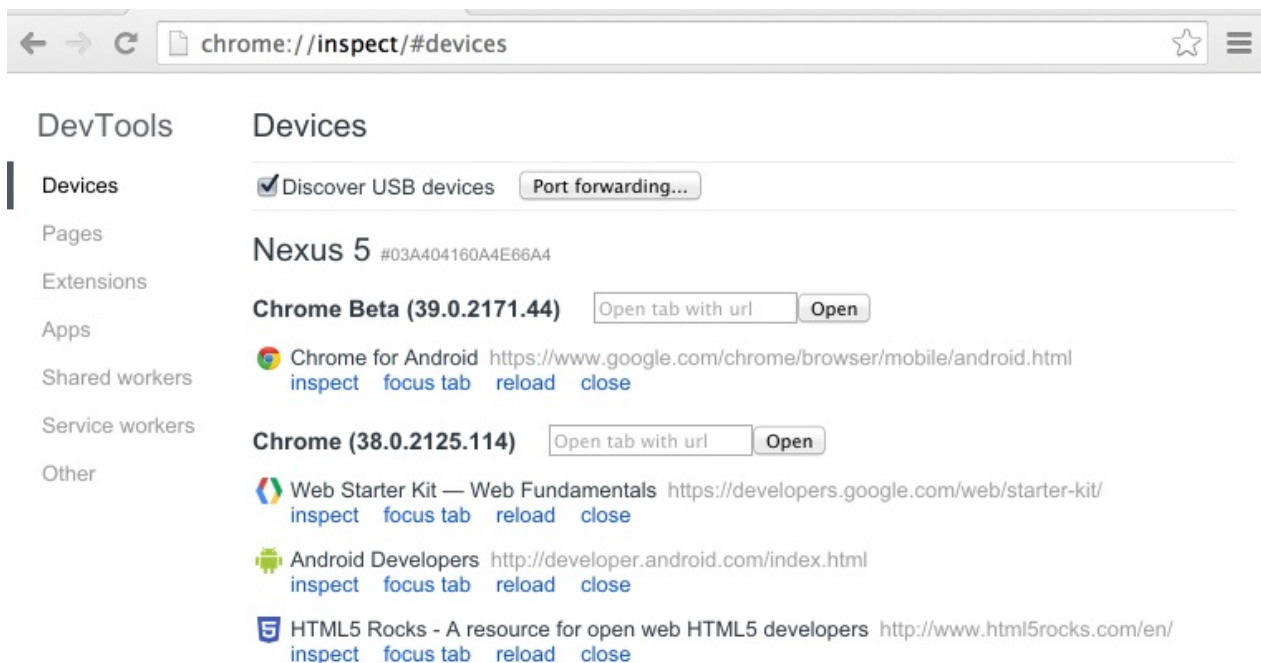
chrome://inspect/#devices

DevTools

Devices

Pages

Extensions

Apps

Shared workers

Service workers

Other

Devices

Discover USB devices Port forwarding...

Nexus 5 #03A404160A4E66A4

Chrome Beta (39.0.2171.44) Open tab with url Open

Chrome for Android https://www.google.com/chrome/browser/mobile/android.html
inspect focus tab reload close

Chrome (38.0.2125.114) Open tab with url Open

Web Starter Kit — Web Fundamentals https://developers.google.com/web/starter-kit/
inspect focus tab reload close

Android Developers http://developer.android.com/index.html
inspect focus tab reload close

HTML5 Rocks - A resource for open web HTML5 developers http://www.html5rocks.com/en/
inspect focus tab reload close